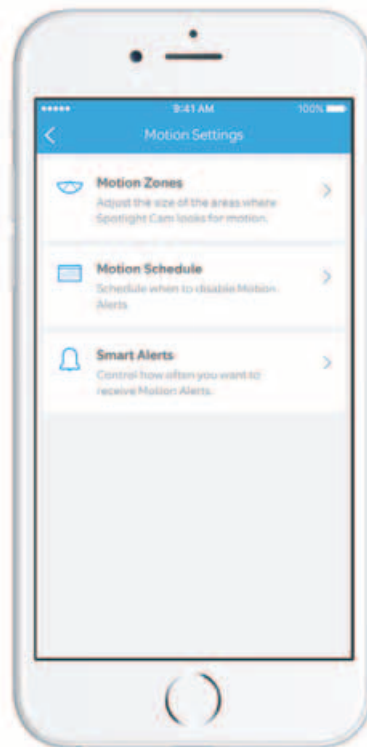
●●●●● 9:41 AM 100%

<

Motion Settings

Motion Zones
Adjust the size of the areas where Spotlight Cam looks for motion.

>

Motion Schedule
Schedule when to disable Motion Alerts.

>

Smart Alerts
Control how often you want to receive Motion Alerts.

>